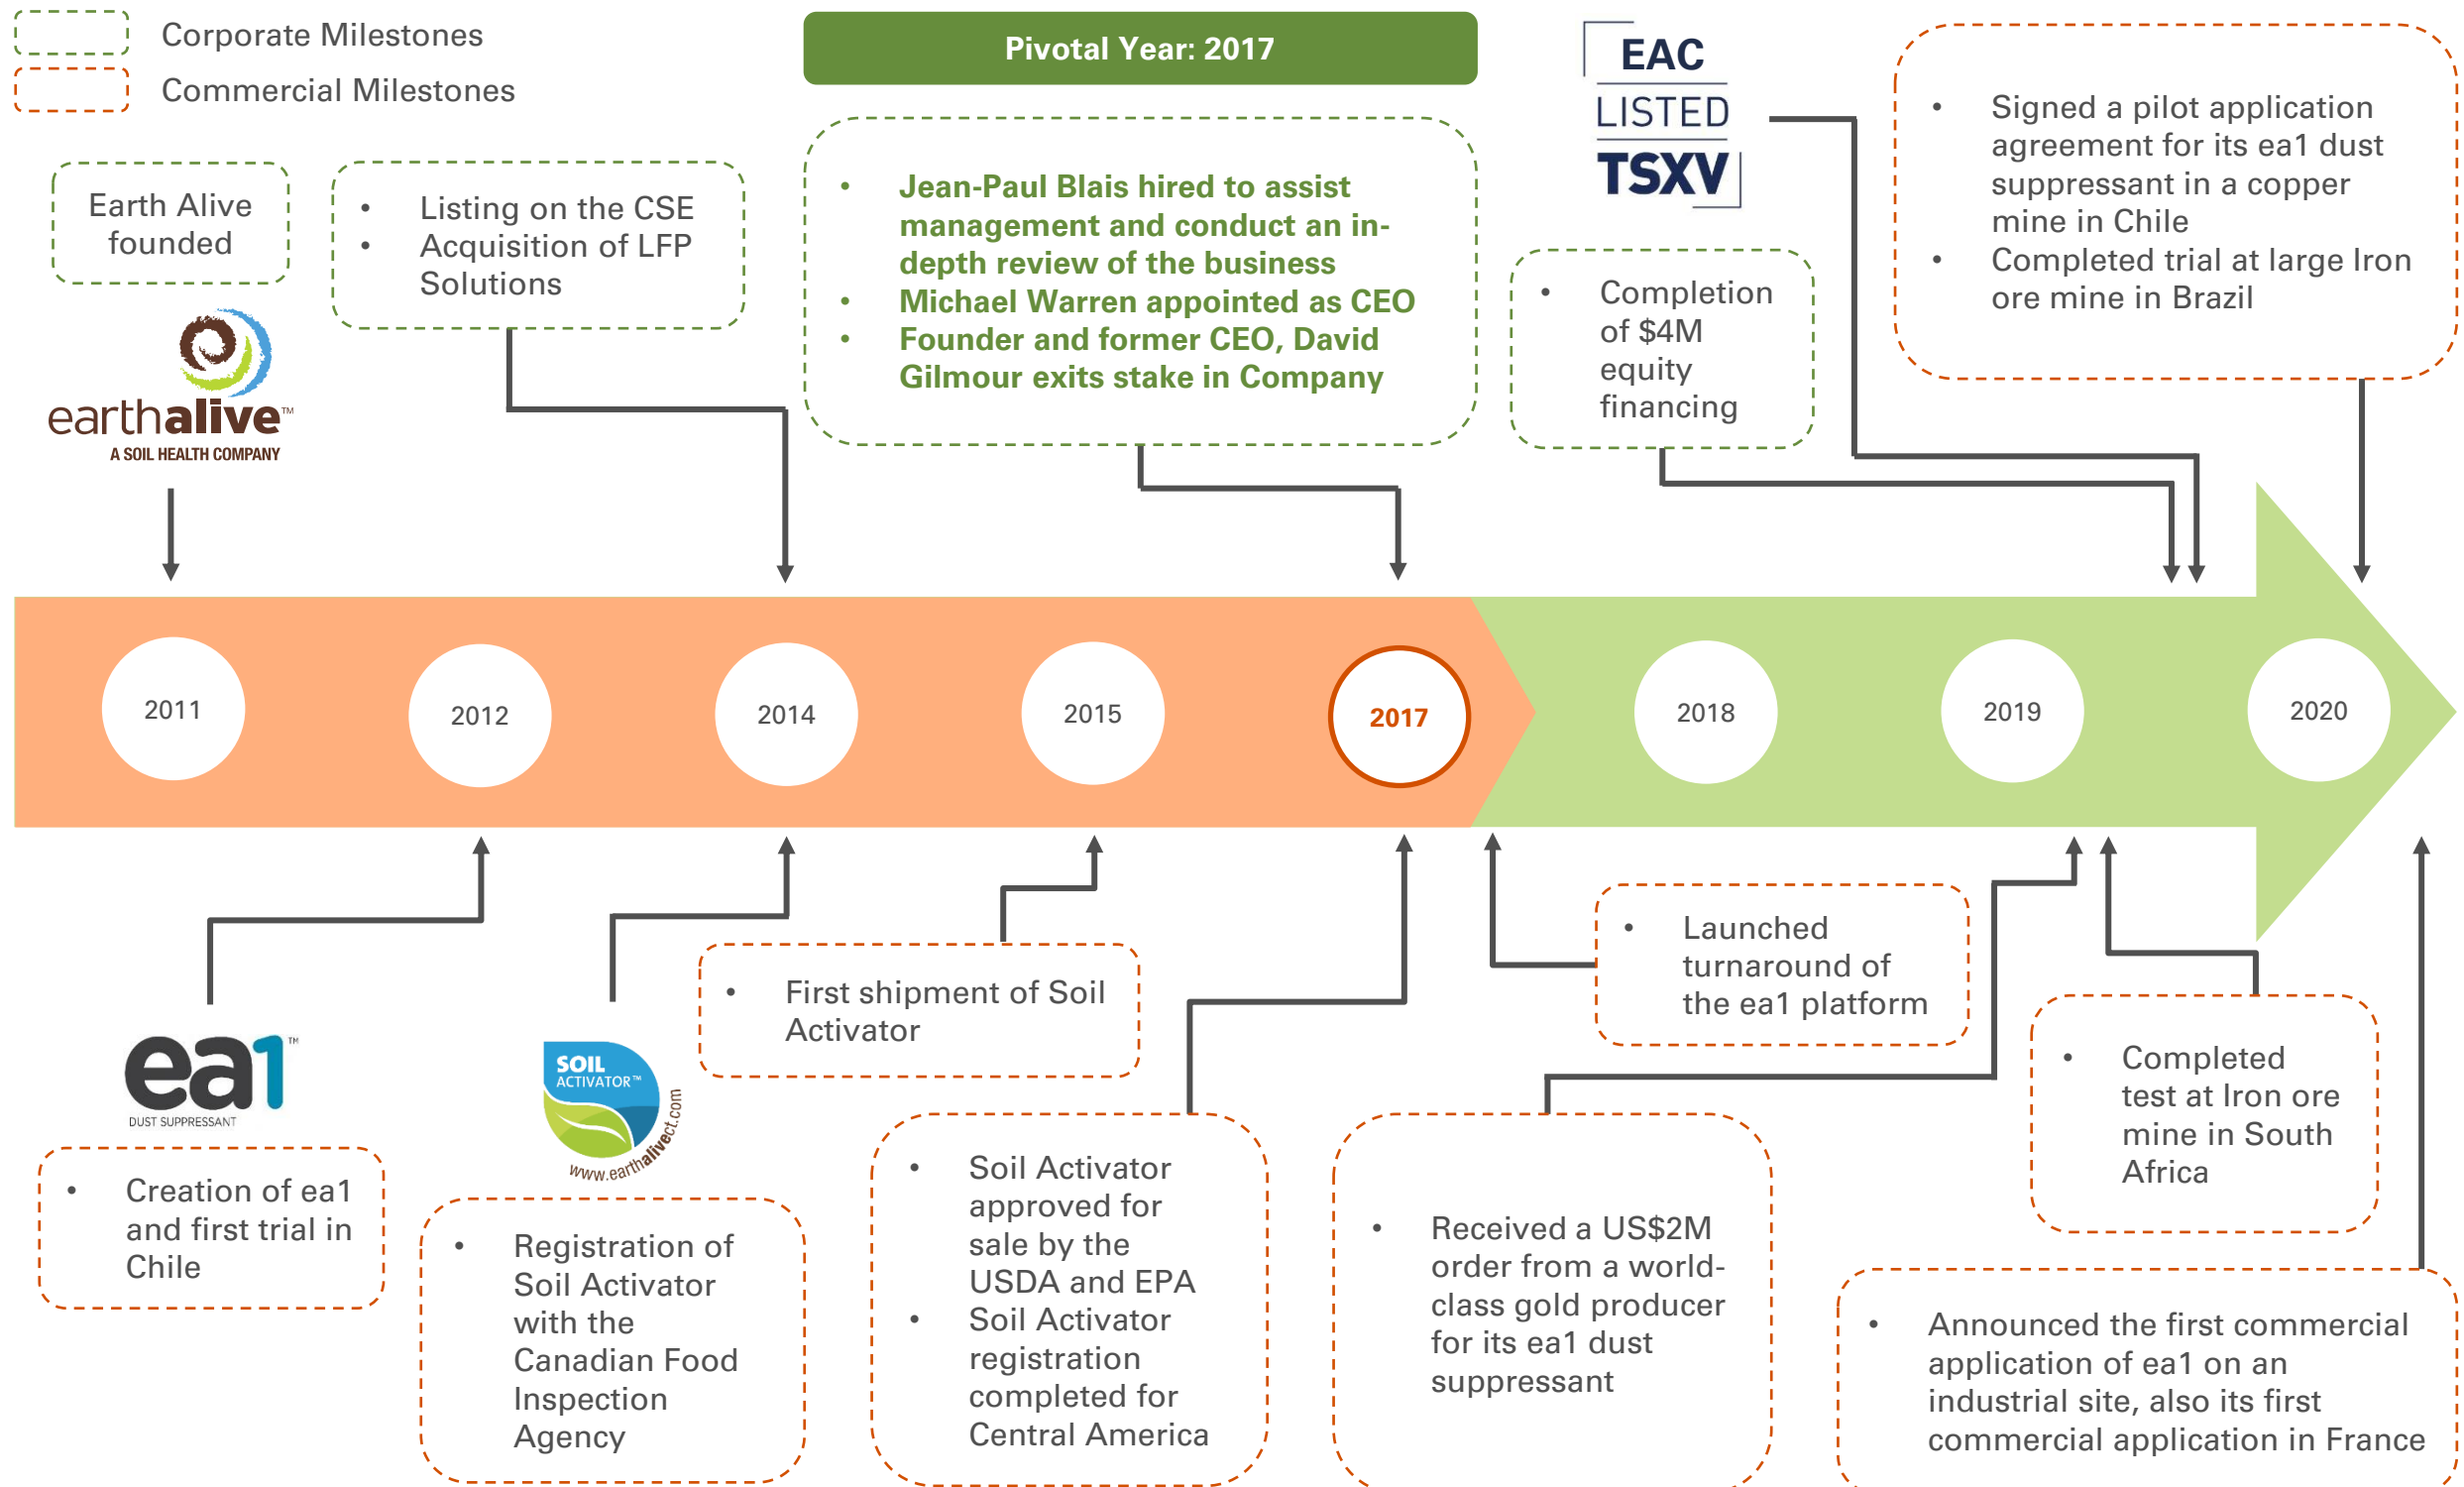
Corporate Milestones

Commercial Milestones

Pivotal Year: 2017

EAC LISTED TSXV

Earth Alive founded

earthalive™ A SOIL HEALTH COMPANY

• Listing on the CSE
• Acquisition of LFP Solutions

• Jean-Paul Blais hired to assist management and conduct an in-depth review of the business
• Michael Warren appointed as CEO
• Founder and former CEO, David Gilmour exits stake in Company

• Completion of $4M equity financing

• Signed a pilot application agreement for its ea1 dust suppressant in a copper mine in Chile
• Completed trial at large Iron ore mine in Brazil

2011

2012

2014

2015

2017

2018

2019

2020

ea1™ DUST SUPPRESSANT

• Creation of ea1 and first trial in Chile

SOIL ACTIVATOR™ www.earthalivect.com

• Registration of Soil Activator with the Canadian Food Inspection Agency

• First shipment of Soil Activator

• Soil Activator approved for sale by the USDA and EPA
• Soil Activator registration completed for Central America

• Launched turnaround of the ea1 platform

• Received a US$2M order from a world-class gold producer for its ea1 dust suppressant

• Completed test at Iron ore mine in South Africa

• Announced the first commercial application of ea1 on an industrial site, also its first commercial application in France